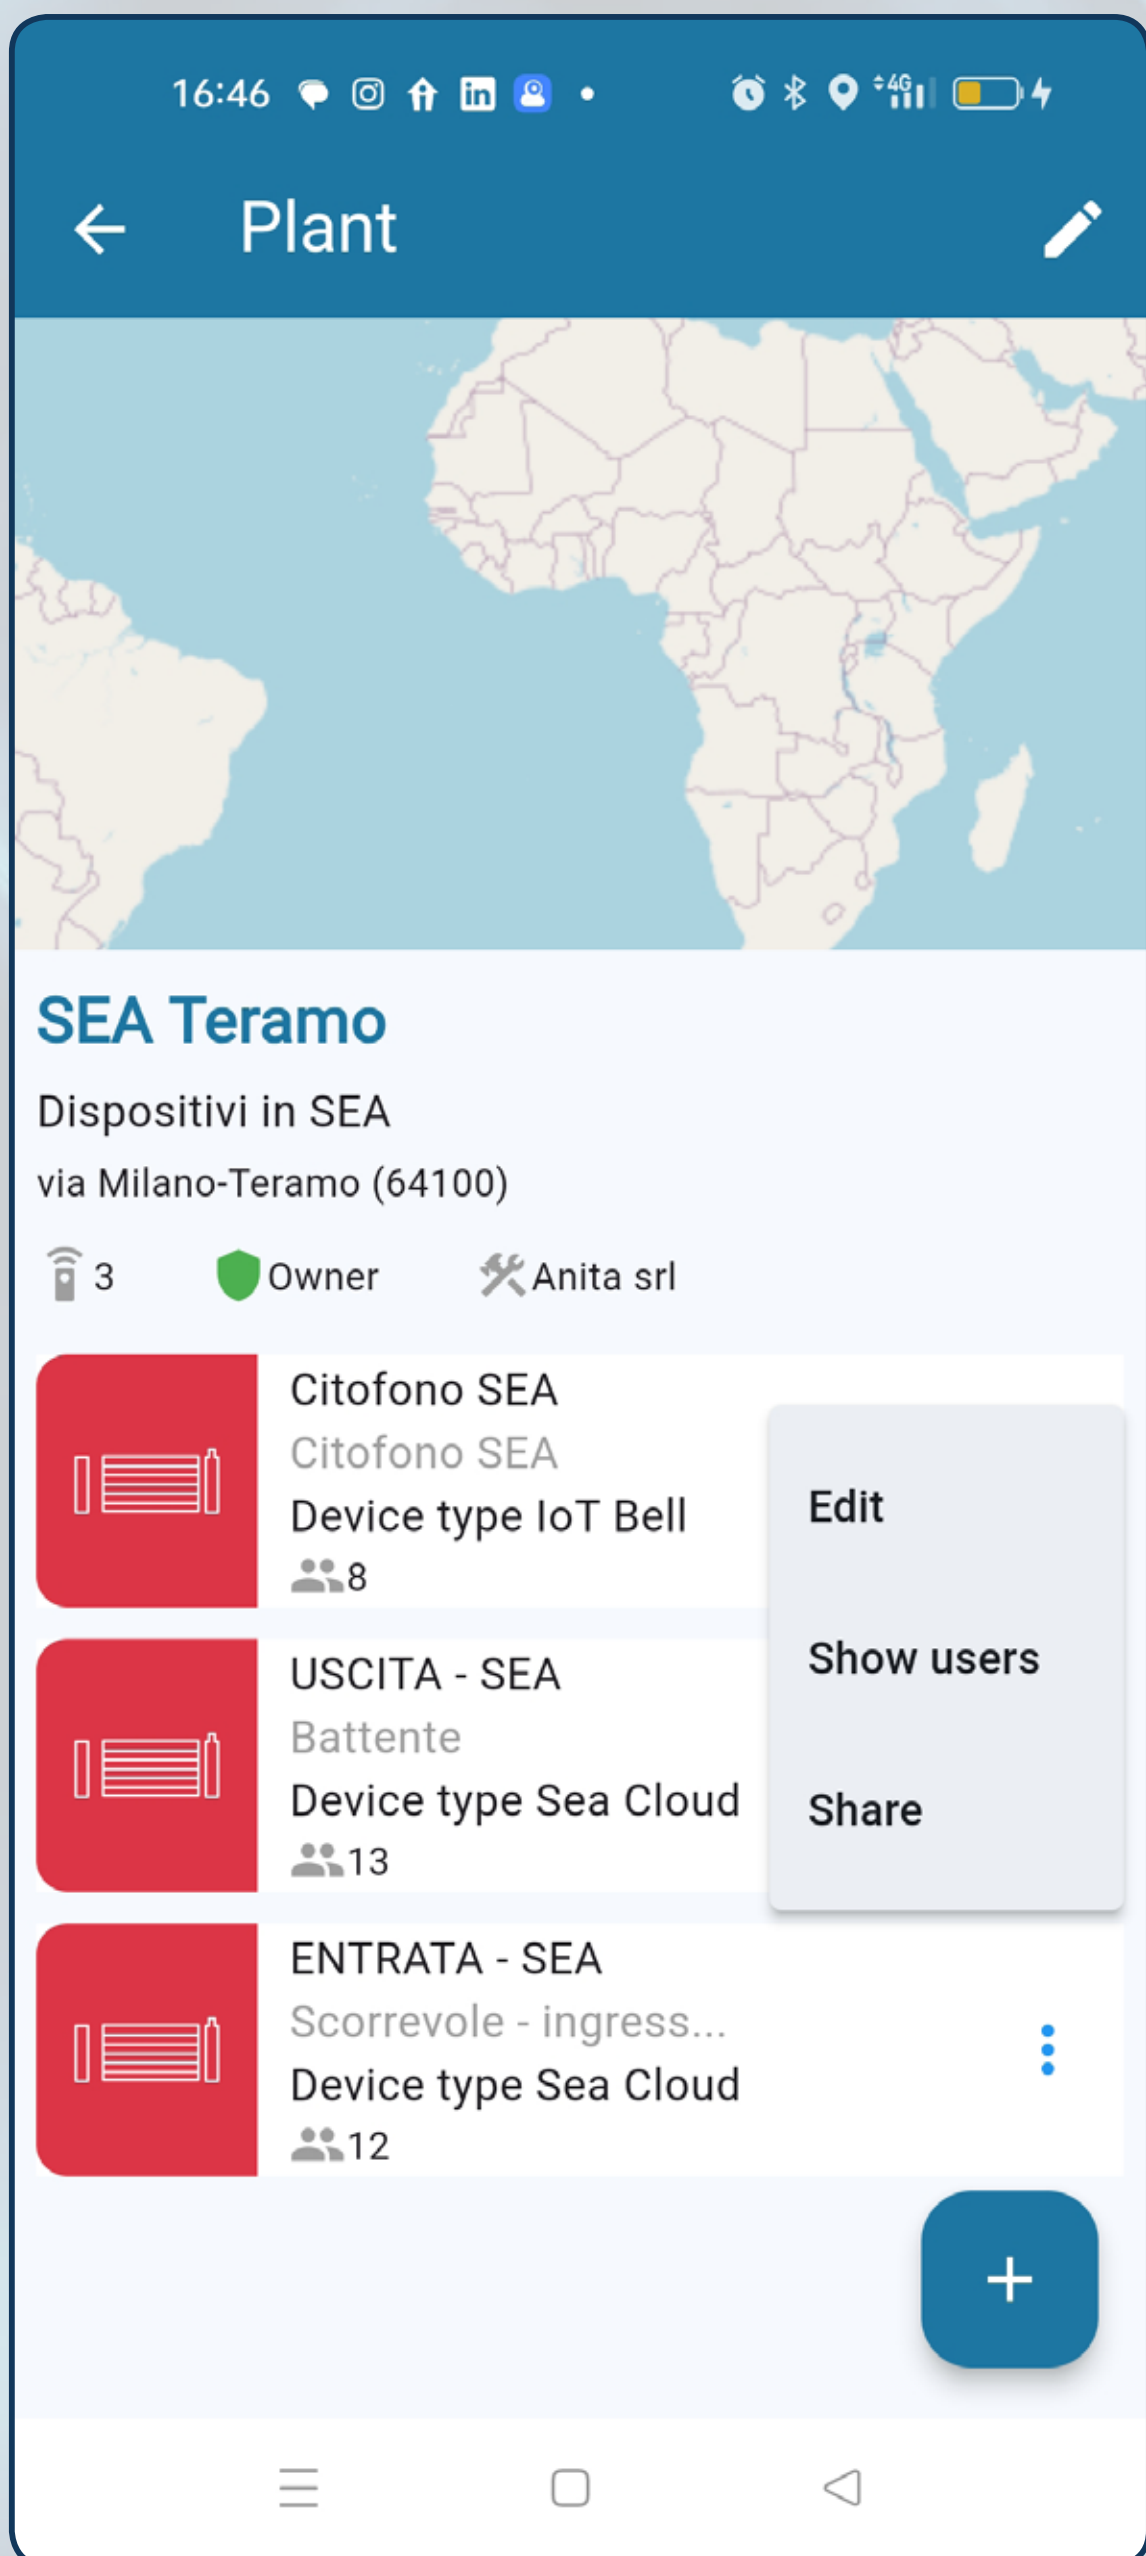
16:46

Plant

SEA Teramo

Dispositivi in SEA

via Milano-Teramo (64100)

3 Owner Anita srl

Citofono SEA
Citofono SEA
Device type IoT Bell
8

Edit

Show users

Share

USCITA - SEA
Battente
Device type Sea Cloud
13

ENTRATA - SEA
Scorrevole - ingress...
Device type Sea Cloud
12

+